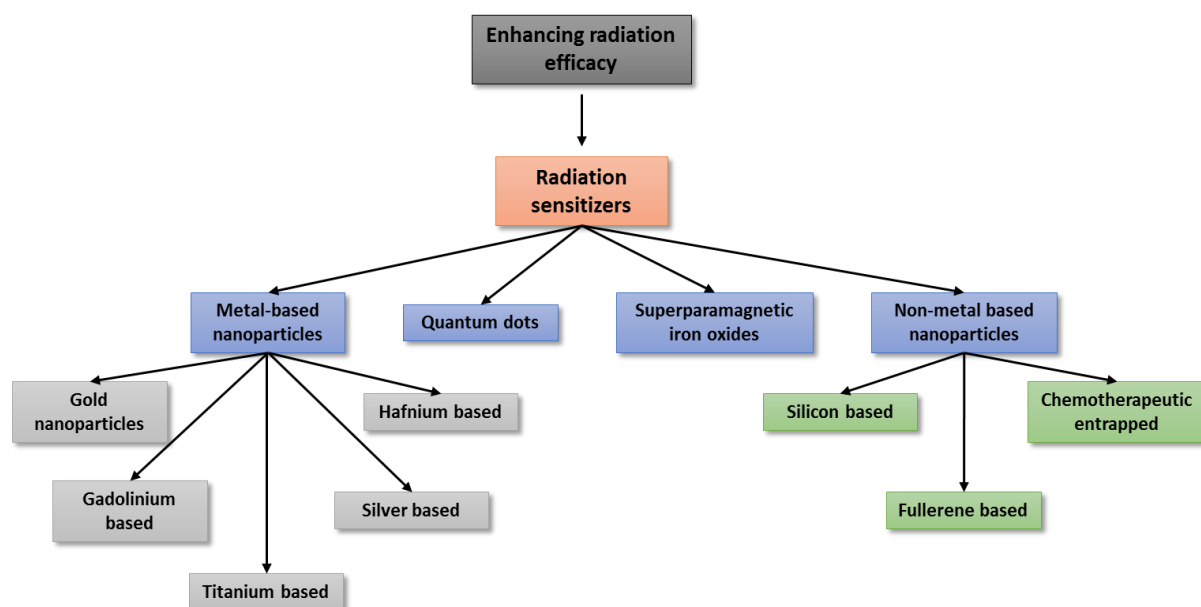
Enhancing radiation efficacy

Radiation sensitizers

Metal-based nanoparticles

Quantum dots

Superparamagnetic iron oxides

Non-metal based nanoparticles

Gold nanoparticles

Hafnium based

Gadolinium based

Silver based

Titanium based

Silicon based

Chemotherapeutic entrapped

Fullerene based